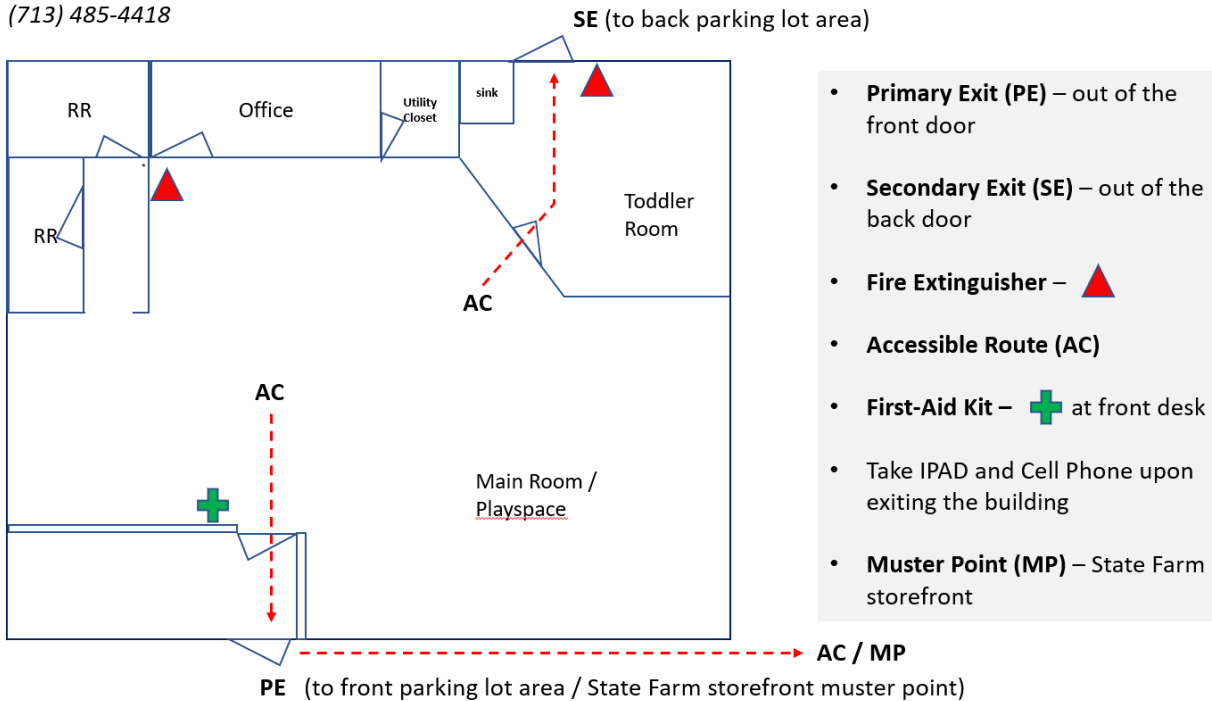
(713) 485-4418

SE (to back parking lot area)

RR

Office

Utility Closet

sink

RR

Toddler Room

AC

AC

Main Room / Playspace

AC / MP

PE (to front parking lot area / State Farm storefront muster point)

- **Primary Exit (PE)** – out of the front door
- **Secondary Exit (SE)** – out of the back door
- **Fire Extinguisher** –
- **Accessible Route (AC)**
- **First-Aid Kit –** at front desk
- Take IPAD and Cell Phone upon exiting the building
- **Muster Point (MP)** – State Farm storefront